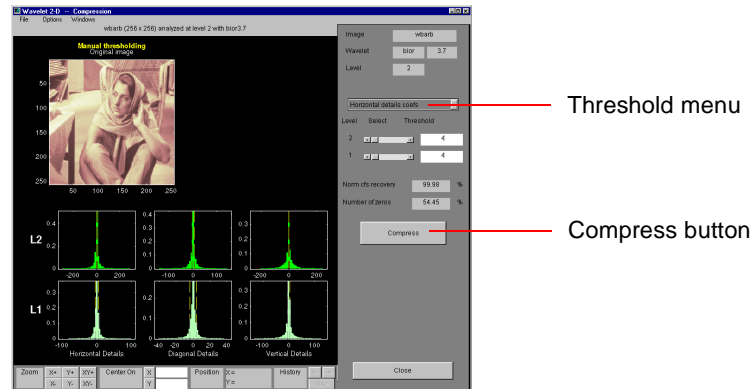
Wavelet 2-D -- Compression
File Options Windows
wbarb (256 x 256) analyzed at level 2 with bior3.7
Manual thresholding
Original image
50
100
150
200
250
50 100 150 200 250
Image wbarb
Wavelet bior 3.7
Level 2
Horizontal details coefs
Level Select Threshold
2 4
1 4
Norm cfs recovery 99.98 %
Number of zeros 54.45 %
Compress
Threshold menu
Compress button
L2
0.4
0.2
0
-200 0 200
0.4
0.2
0
-100 0 100
0.3
0.2
0.1
0
-100 0 100
L1
0.4
0.2
0
-100 0 100
Horizontal Details
0.3
0.2
0.1
0
-40 -20 0 20 40
Diagonal Details
0.3
0.2
0.1
0
-100 0 100
Vertical Details
Zoom X+ Y+ XY+ X- Y- XY- Center On X Y Position X= Y= History
Close